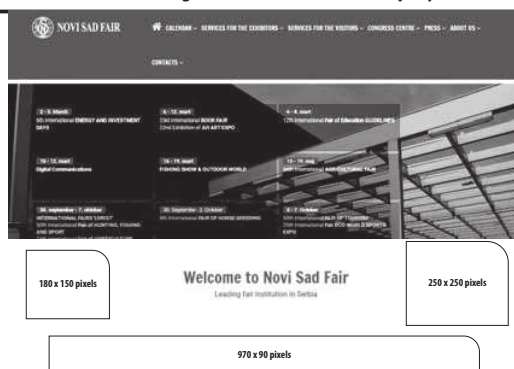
NOVI SAD FAIR

CALENDAR ∨ SERVICES FOR THE EXHIBITORS ∨ SERVICES FOR THE VISITORS ∨ CONGRESS CENTRE ∨ PRESS ∨ ABOUT US ∨

CONTACTS ∨

2 - 5. March
5th International ENERGY AND INVESTMENT DAYS

4 - 12. mart
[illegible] International BOOK FAIR
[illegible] Exhibition of ART EXPO

6 - 8. mart
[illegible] International Fair of Education GUIDELINES

10 - 12. mart
Digital Communications

16 - 19. mart
FISHING SHOW & OUTDOOR WORLD

13 - 19. maj
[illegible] International AGRICULTURAL FAIR

30. september - 7. oktobar
INTERNATIONAL FAIRS 'LIRIST'
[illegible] International Fair of HUNTING, FISHING AND SPORT

30. September - 2. October
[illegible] International FAIR OF HORSE BREEDING

5 - 7. October
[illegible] International FAIR OF TOURISM
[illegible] International fair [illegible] SPORTS EXPO

180 x 150 pixels

Welcome to Novi Sad Fair
Leading fair institution in Serbia

250 x 250 pixels

970 x 90 pixels